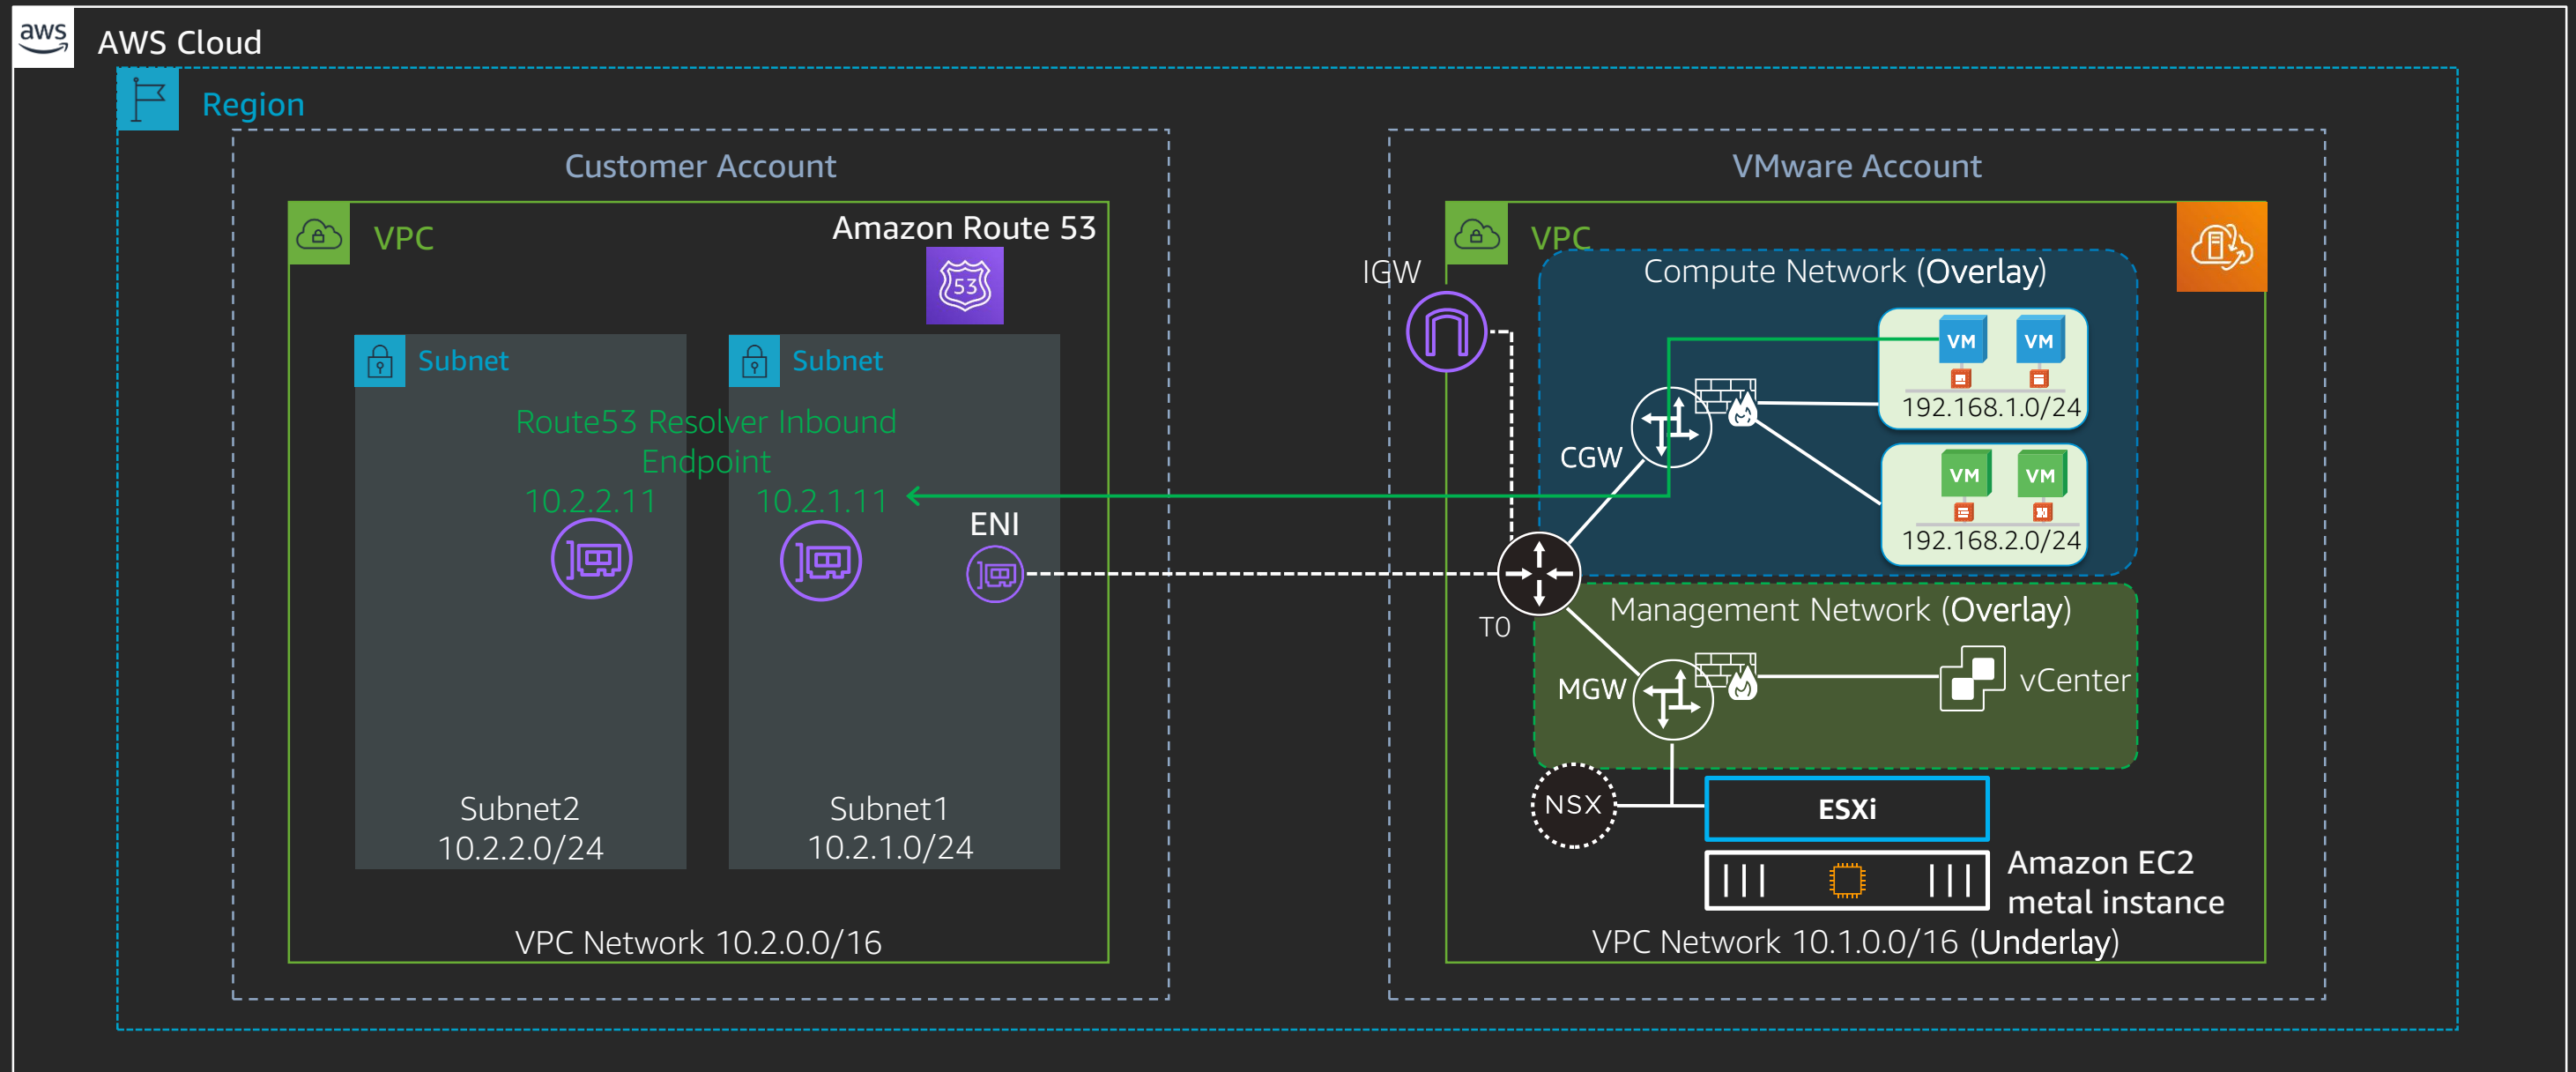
aws AWS Cloud

Region

Customer Account

VPC

Amazon Route 53

53

Subnet

Subnet

Route53 Resolver Inbound Endpoint

10.2.2.11

10.2.1.11

ENI

Subnet2
10.2.2.0/24

Subnet1
10.2.1.0/24

VPC Network 10.2.0.0/16

VMware Account

VPC

IGW

Compute Network (Overlay)

VM VM

192.168.1.0/24

CGW

VM VM

192.168.2.0/24

T0

Management Network (Overlay)

MGW

vCenter

NSX

ESXi

Amazon EC2 metal instance

VPC Network 10.1.0.0/16 (Underlay)